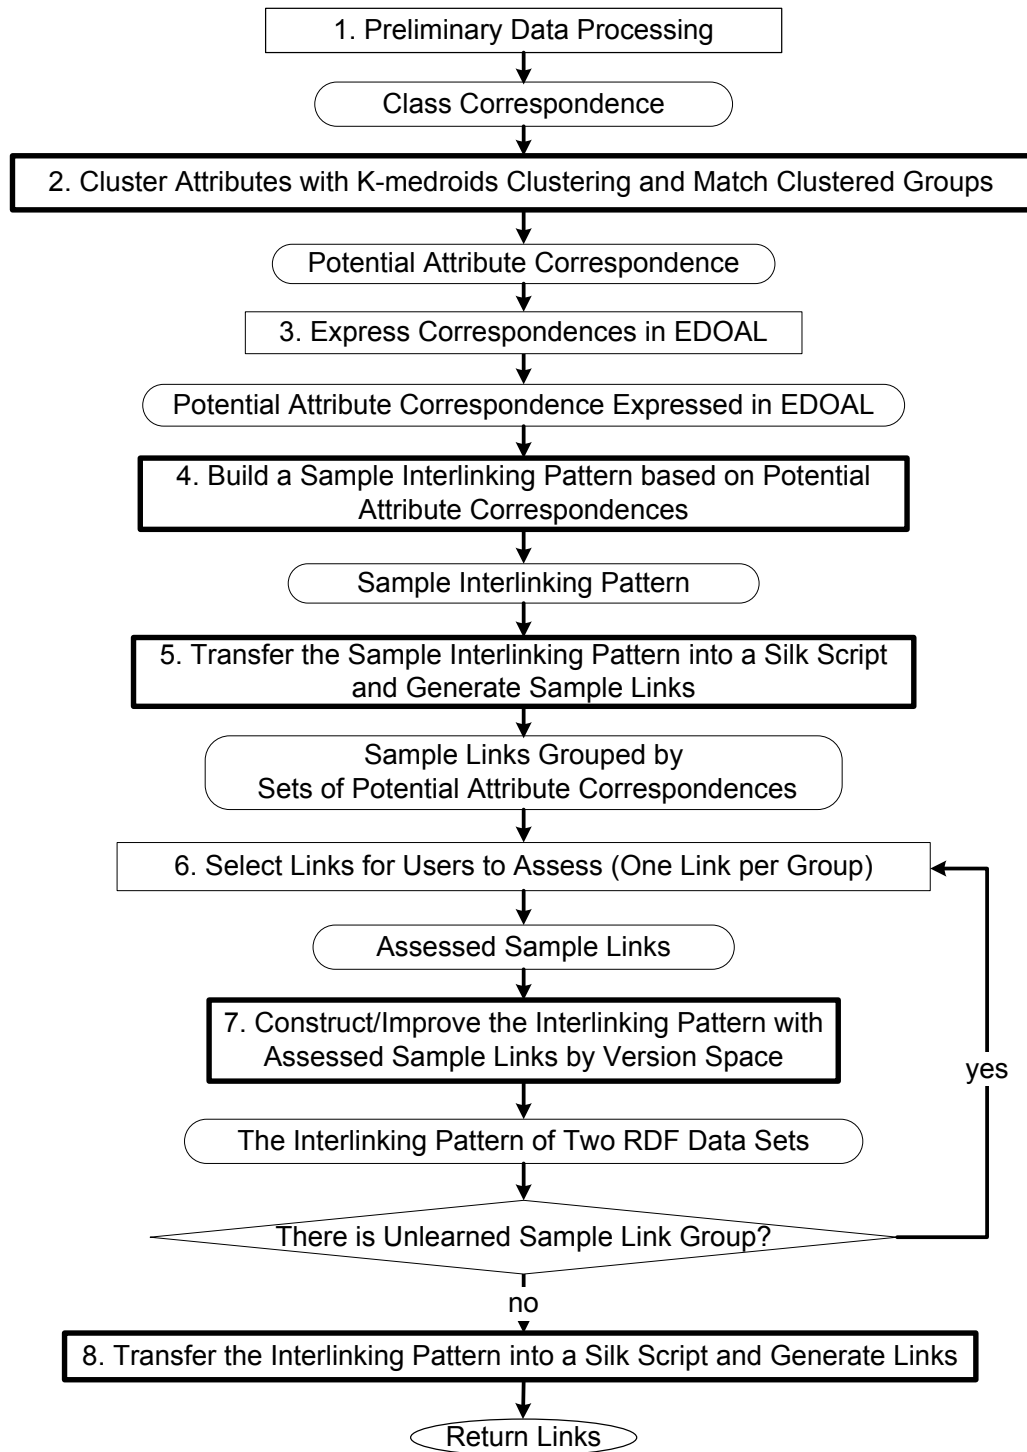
1. Preliminary Data Processing

Class Correspondence

2. Cluster Attributes with K-medroids Clustering and Match Clustered Groups

Potential Attribute Correspondence

3. Express Correspondences in EDOAL

Potential Attribute Correspondence Expressed in EDOAL

4. Build a Sample Interlinking Pattern based on Potential Attribute Correspondences

Sample Interlinking Pattern

5. Transfer the Sample Interlinking Pattern into a Silk Script and Generate Sample Links

Sample Links Grouped by Sets of Potential Attribute Correspondences

6. Select Links for Users to Assess (One Link per Group)

Assessed Sample Links

7. Construct/Improve the Interlinking Pattern with Assessed Sample Links by Version Space

yes

The Interlinking Pattern of Two RDF Data Sets

There is Unlearned Sample Link Group?

no

8. Transfer the Interlinking Pattern into a Silk Script and Generate Links

Return Links